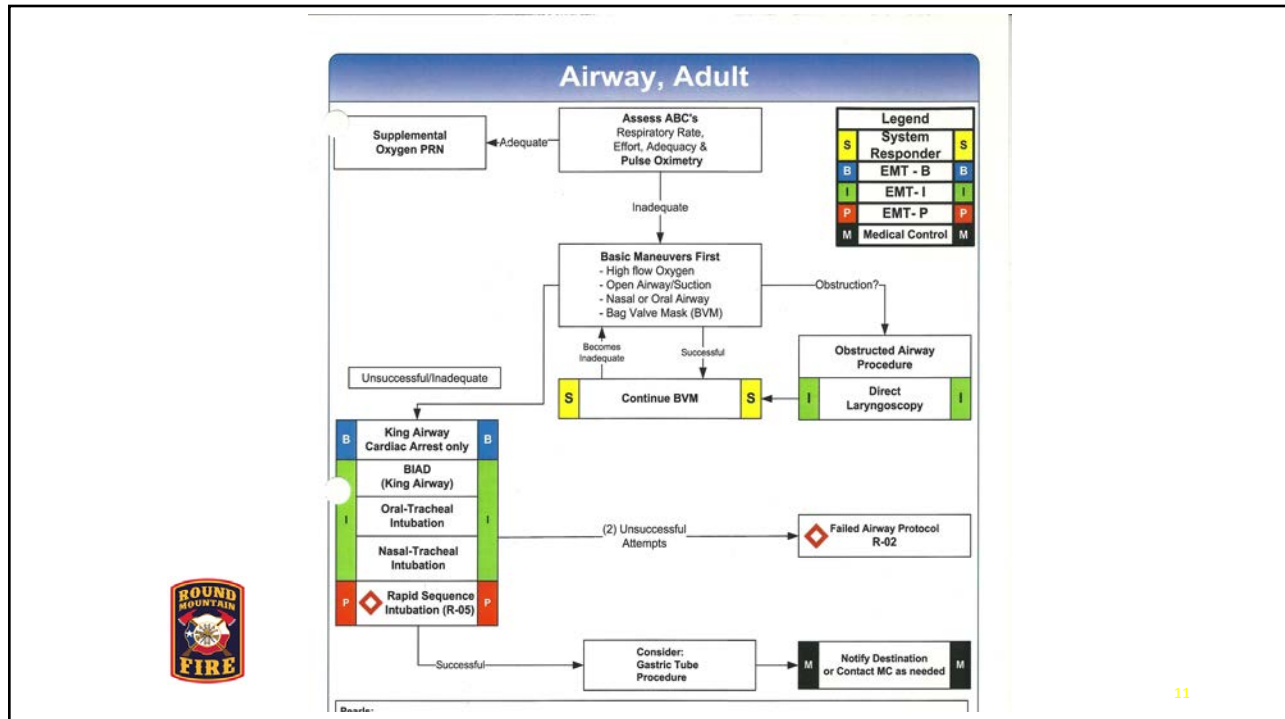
Airway, Adult

Legend
| S | System Responder | S |
|---|---|---|
| B | EMT - B | B |
| I | EMT - I | I |
| P | EMT - P | P |
| M | Medical Control | M |

Assess ABC's
Respiratory Rate, Effort, Adequacy & Pulse Oximetry

Adequate

Supplemental Oxygen PRN

Inadequate

Basic Maneuvers First
- High flow Oxygen
- Open Airway/Suction
- Nasal or Oral Airway
- Bag Valve Mask (BVM)

Obstruction?

Obstructed Airway Procedure

I Direct Laryngoscopy I

Becomes Inadequate

Successful

S Continue BVM S

Unsuccessful/Inadequate

B King Airway Cardiac Arrest only B

I BIAD (King Airway)
Oral-Tracheal Intubation
Nasal-Tracheal Intubation I

P Rapid Sequence Intubation (R-05) P

(2) Unsuccessful Attempts

Failed Airway Protocol R-02

Successful

Consider: Gastric Tube Procedure

M Notify Destination or Contact MC as needed M

ROUND MOUNTAIN FIRE

Pearls:

11